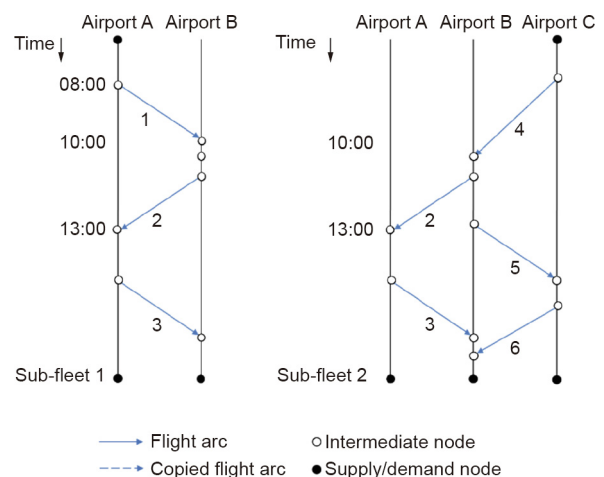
Airport A Airport B

Time

08:00

1

10:00

2

13:00

3

Sub-fleet 1

Airport A Airport B Airport C

Time

4

10:00

2

13:00

5

3

6

Sub-fleet 2

Flight arc

Copied flight arc

Intermediate node

Supply/demand node